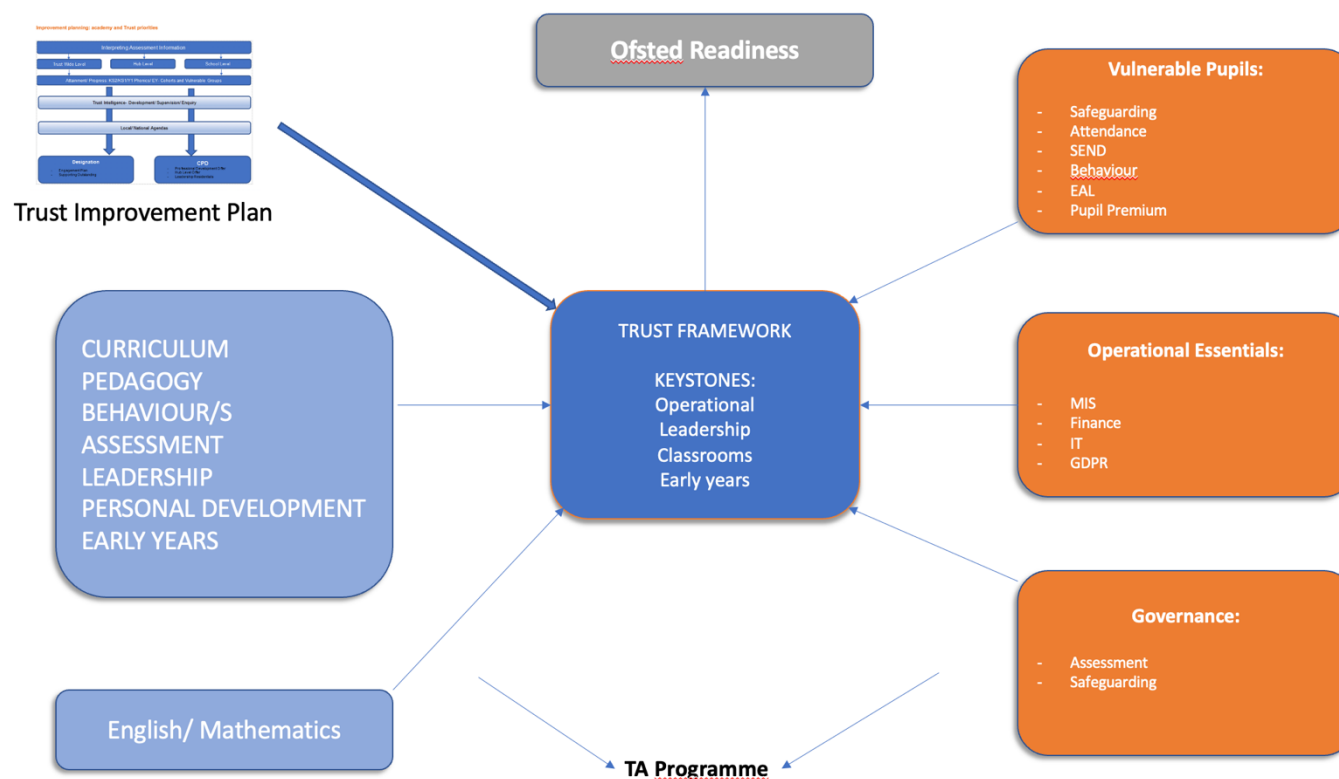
Improvement planning: academy and Trust priorities

Interpreting Assessment Information

Trust Wide Level

Hub Level

School Level

Attainment/ Progress: KS2/KS1/Y1 Phonics/ EY: Cohorts and Vulnerable Groups

Trust Intelligence: Development/ Supervision/ Enquiry

Local/ National Agendas

Designation

CPD

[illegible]

Trust Improvement Plan

Ofsted Readiness

Vulnerable Pupils:

- Safeguarding
- Attendance
- SEND
- Behaviour
- EAL
- Pupil Premium

CURRICULUM
PEDAGOGY
BEHAVIOUR/S
ASSESSMENT
LEADERSHIP
PERSONAL DEVELOPMENT
EARLY YEARS

TRUST FRAMEWORK

KEYSTONES:
Operational
Leadership
Classrooms
Early years

Operational Essentials:

- MIS
- Finance
- IT
- GDPR

Governance:

- Assessment
- Safeguarding

English/ Mathematics

TA Programme